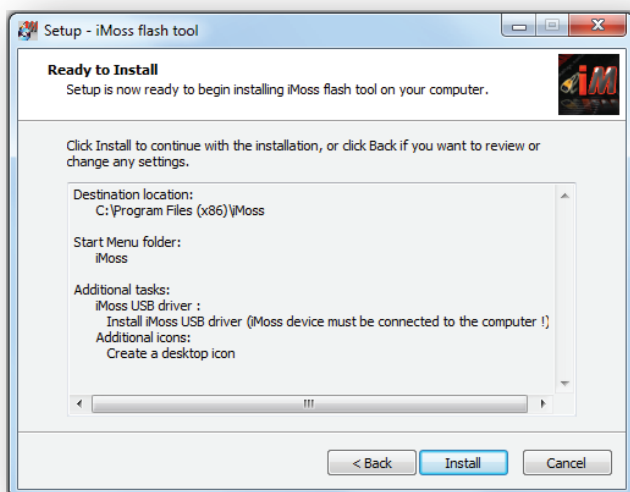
Setup - iMoss flash tool

Ready to Install
Setup is now ready to begin installing iMoss flash tool on your computer.

iM

Click Install to continue with the installation, or click Back if you want to review or change any settings.

Destination location:
C:\Program Files (x86)\iMoss

Start Menu folder:
iMoss

Additional tasks:
iMoss USB driver :
Install iMoss USB driver (iMoss device must be connected to the computer !)
Additional icons:
Create a desktop icon

< Back
Install
Cancel